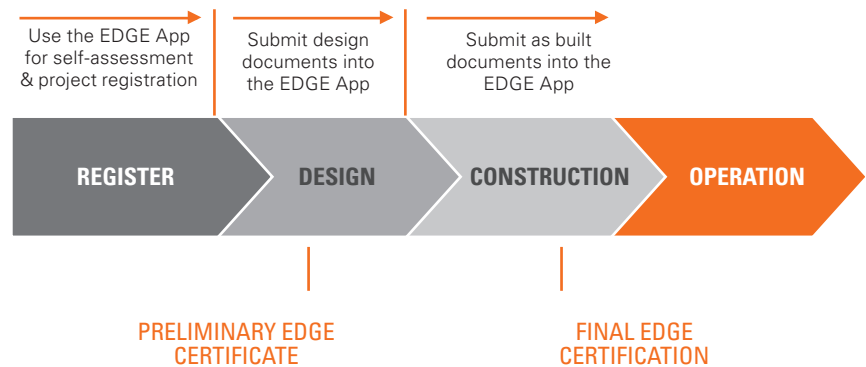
Use the EDGE App for self-assessment & project registration

Submit design documents into the EDGE App

Submit as built documents into the EDGE App

REGISTER

DESIGN

CONSTRUCTION

OPERATION

PRELIMINARY EDGE CERTIFICATE

FINAL EDGE CERTIFICATION